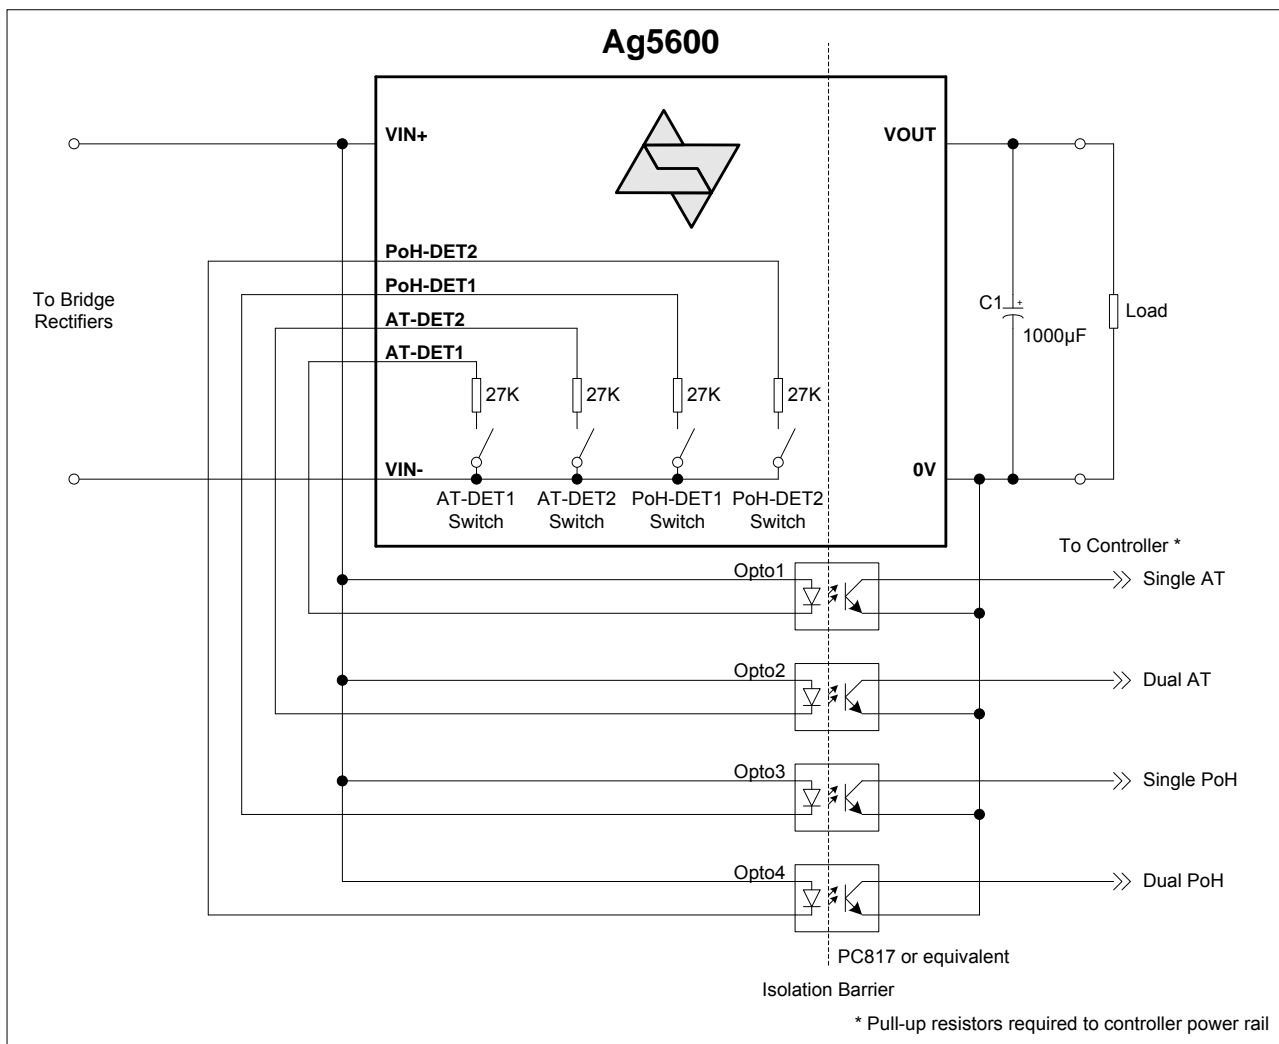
Ag5600

VIN+

VOUT

To Bridge Rectifiers

PoH-DET2

PoH-DET1

AT-DET2

AT-DET1

27K 27K 27K 27K

C1

+

1000µF

Load

VIN-

0V

AT-DET1 Switch

AT-DET2 Switch

PoH-DET1 Switch

PoH-DET2 Switch

To Controller *

Opto1

Single AT

Opto2

Dual AT

Opto3

Single PoH

Opto4

Dual PoH

PC817 or equivalent

Isolation Barrier

* Pull-up resistors required to controller power rail